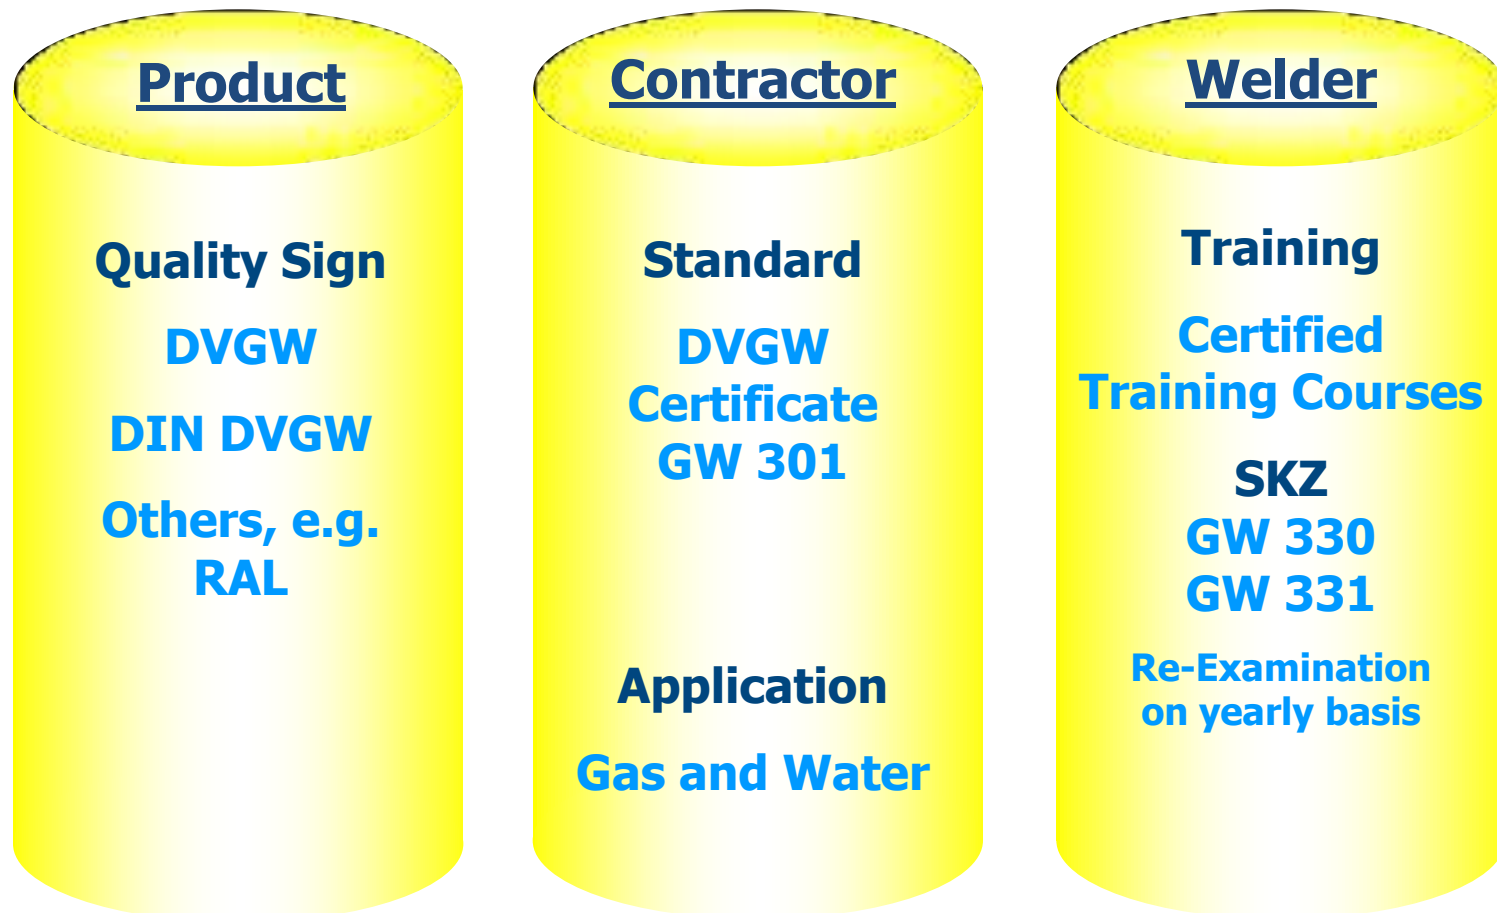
Product

Quality Sign

DVGW

DIN DVGW

Others, e.g. RAL

Contractor

Standard

DVGW Certificate GW 301

Application

Gas and Water

Welder

Training

Certified Training Courses

SKZ
GW 330
GW 331

Re-Examination on yearly basis